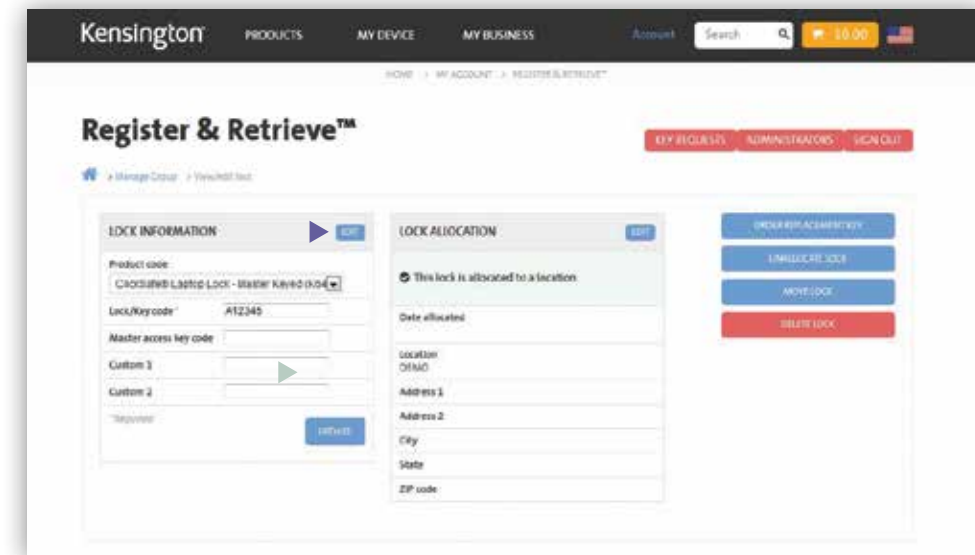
Kensington PRODUCTS MY DEVICE MY BUSINESS Account Search 10.00

HOME > MY ACCOUNT > REGISTER & RETRIEVE™

Register & Retrieve™

KEY REQUESTS ADMINISTRATORS SIGN OUT

> Manage Group > View/edit lock

LOCK INFORMATION EDIT

Product code
ClickSafe® Laptop Lock - Master Keyed (K64

Lock/Key code * A12345

Master access key code

Custom 1

Custom 2

*Required

UPDATE

LOCK ALLOCATION EDIT

This lock is allocated to a location

Date allocated

Location
DEMO

Address 1

Address 2

City

State

ZIP code

ORDER REPLACEMENT KEY

UNALLOCATE LOCK

MOVE LOCK

DELETE LOCK